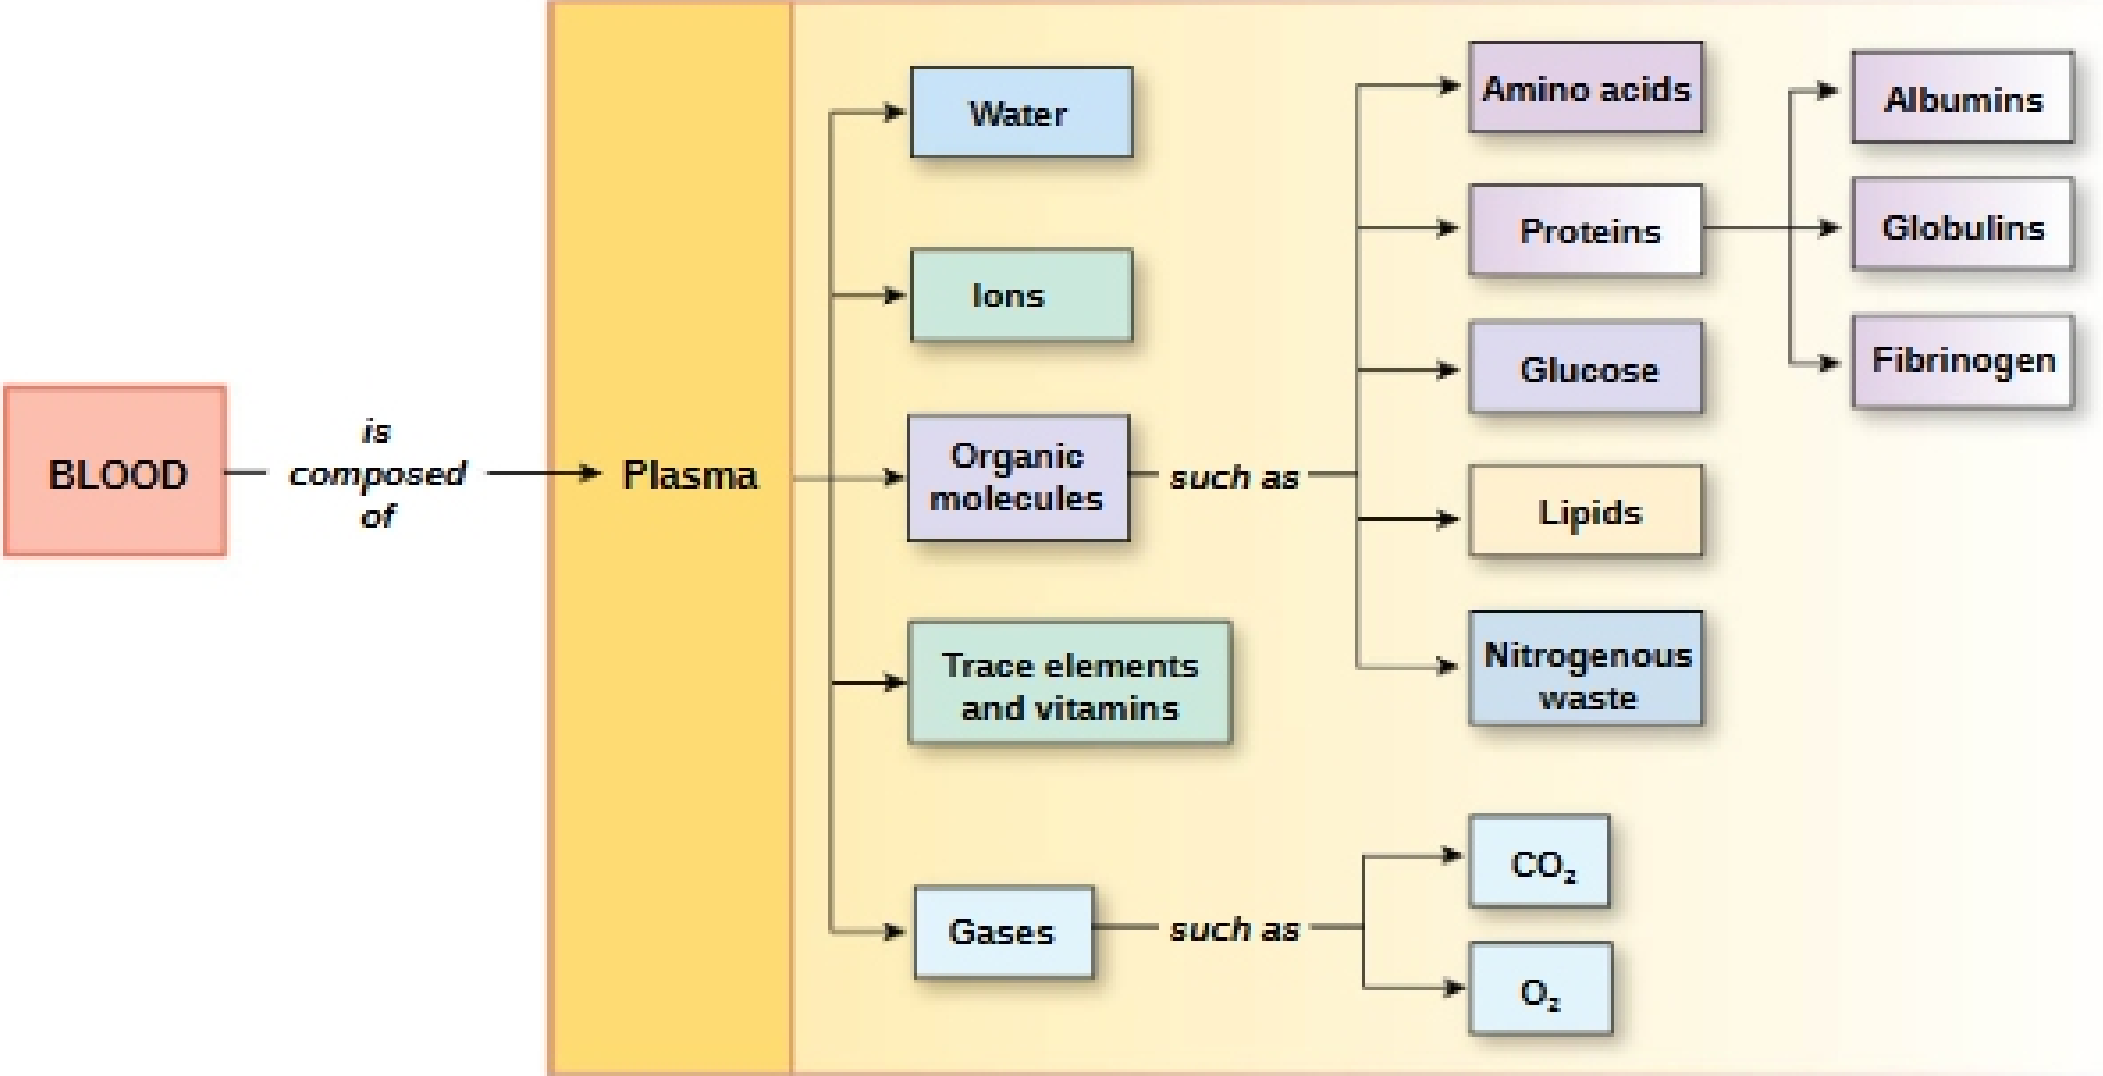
BLOOD

is composed of

Plasma

Water

Ions

Organic molecules

such as

Amino acids

Proteins

Glucose

Lipids

Nitrogenous waste

Albumins

Globulins

Fibrinogen

Trace elements and vitamins

Gases

such as

$CO_2$

$O_2$